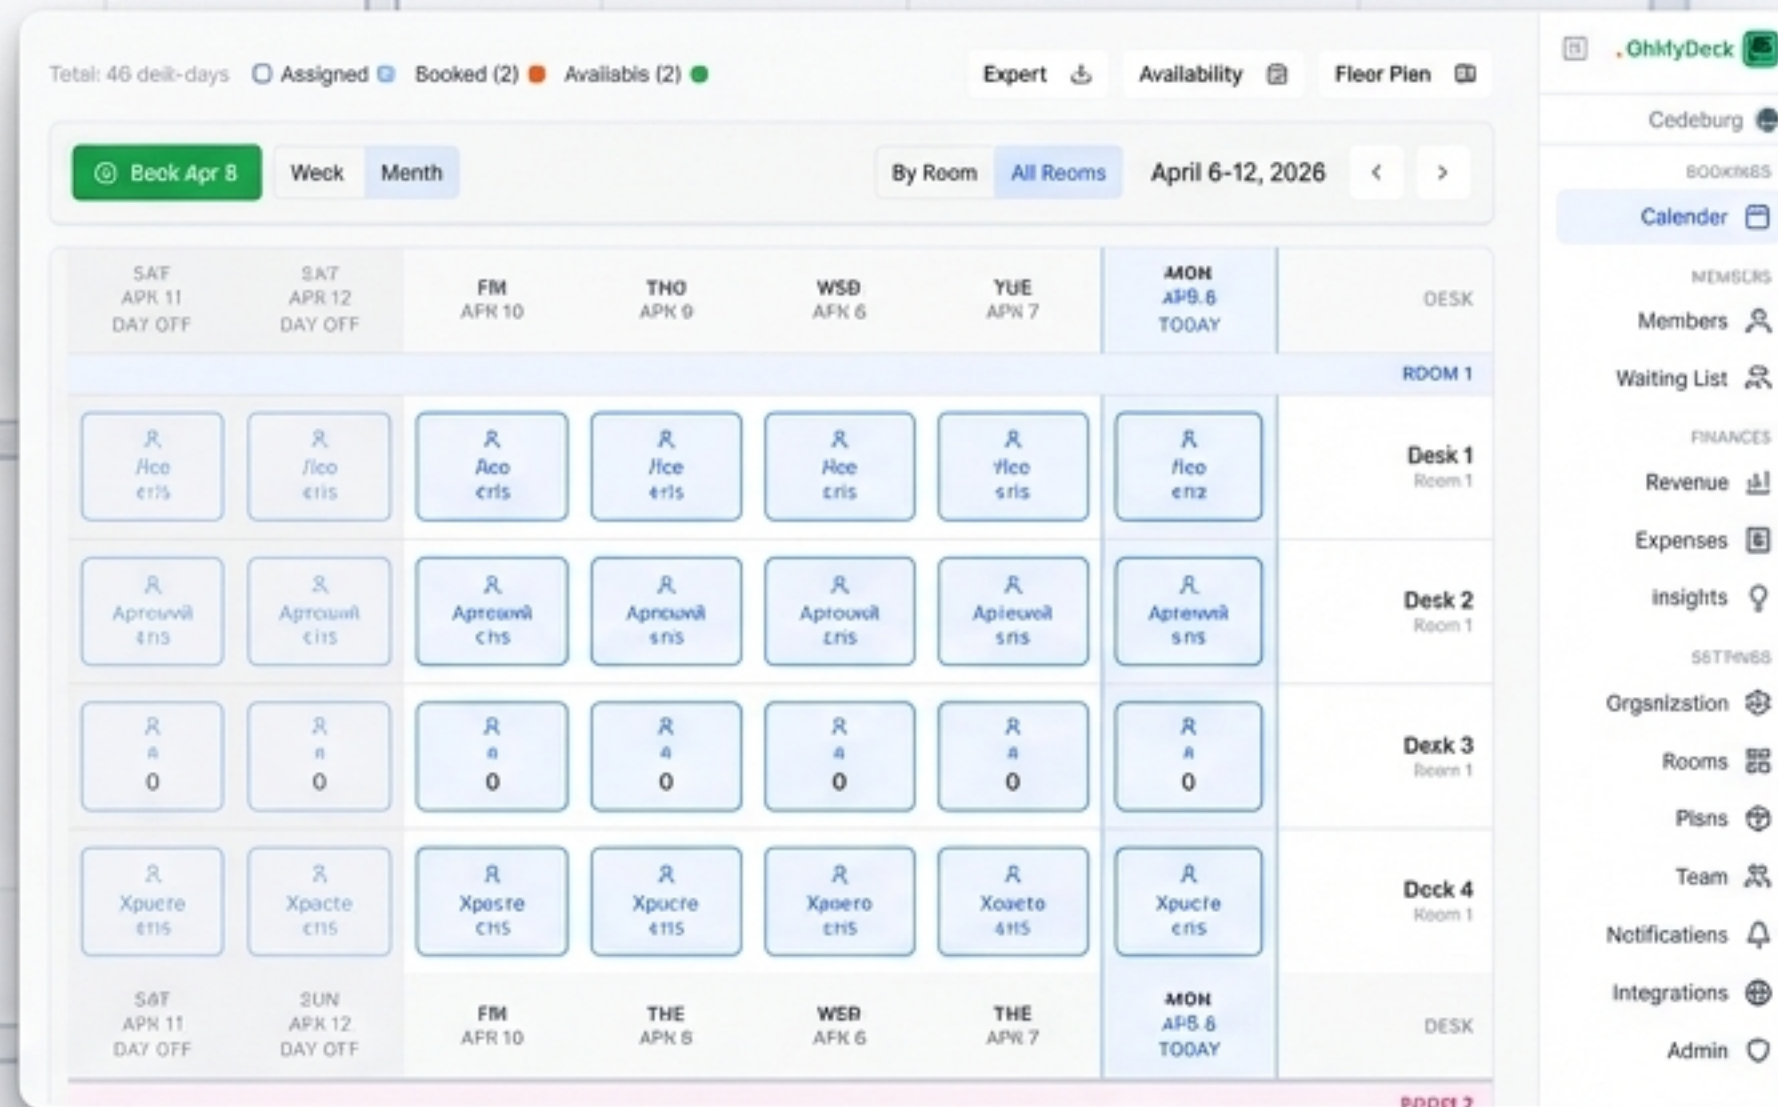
Tetal: 46 deik-days Assigned Booked (2) Availabis (2)

Expert Availability Fleer Plen

.OhMyDeck

Cedeburg

Beok Apr 8 Week Menth

By Room All Rooms April 6-12, 2026

| SAT APK 11 DAY OFF | SAT APR 12 DAY OFF | FM AFR 10 | THO APK 9 | WSD AFK 6 | YUE APN 7 | MON APB.8 TODAY | DESK |
|---|---|---|---|---|---|---|---|
| | | | | | | | ROOM 1 |
| Aco eris | Aco eris | Aco eris | Aco eris | Aco eris | Aco sris | Aco enz | Desk 1 Room 1 |
| Aprouvil 4ns | Aprouail eis | Aproanil chs | Aprouail sns | Aprouvil eris | Apieuvil sns | Aprenvil sns | Desk 2 Room 1 |
| a 0 | a 0 | a 0 | a 0 | a 0 | a 0 | a 0 | Desk 3 Room 1 |
| Xpucre ems | Xpacte eis | Xposte ens | Xpucre 4ns | Xpoero ens | Xoaeto 4ns | Xpucre ens | Deck 4 Room 1 |
| SAT APN 11 DAY OFF | SUN APK 12 DAY OFF | FM AFR 10 | THE APK 8 | WER AFK 6 | THE APN 7 | MON APB.8 TODAY | DESK |

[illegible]

BOOKINGS
Calender
MEMBERS
Members
Waiting List
FINANCES
Revenue
Expenses
insights
SETTINGS
Orgsnizstion
Rooms
Plsns
Team
Notificatiens
Integrations
Admin